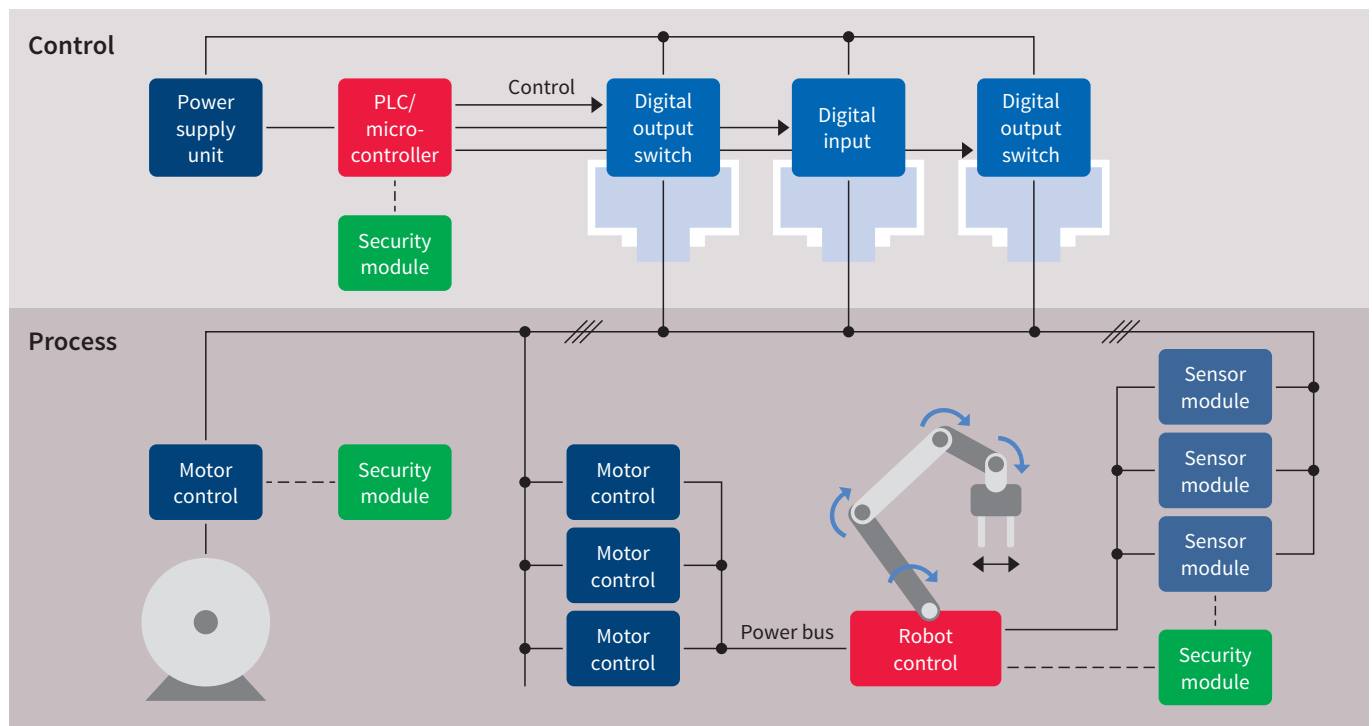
Control

Power supply unit

PLC/ micro-controller

Control

Digital output switch

Digital input

Digital output switch

Security module

Process

Motor control

Security module

Motor control

Motor control

Motor control

Power bus

Robot control

Sensor module

Sensor module

Sensor module

Security module